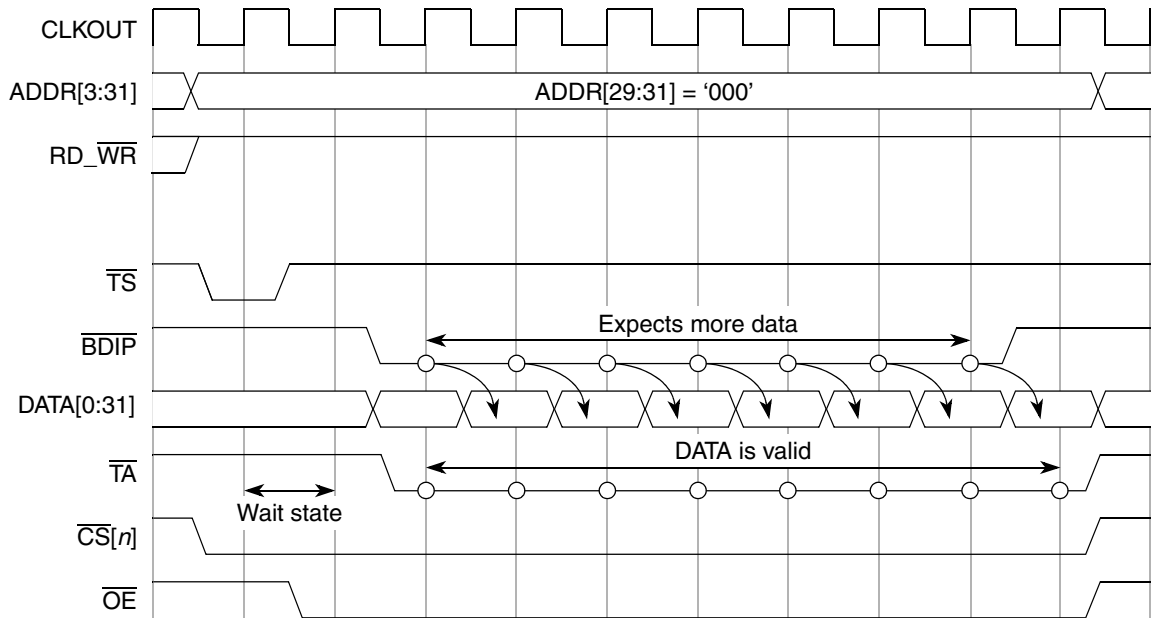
CLKOUT

ADDR[3:31]

ADDR[29:31] = '000'

RD_$\overline{WR}$

$\overline{TS}$

$\overline{BDIP}$

Expects more data

DATA[0:31]

$\overline{TA}$

DATA is valid

Wait state

$\overline{CS}[n]$

$\overline{OE}$